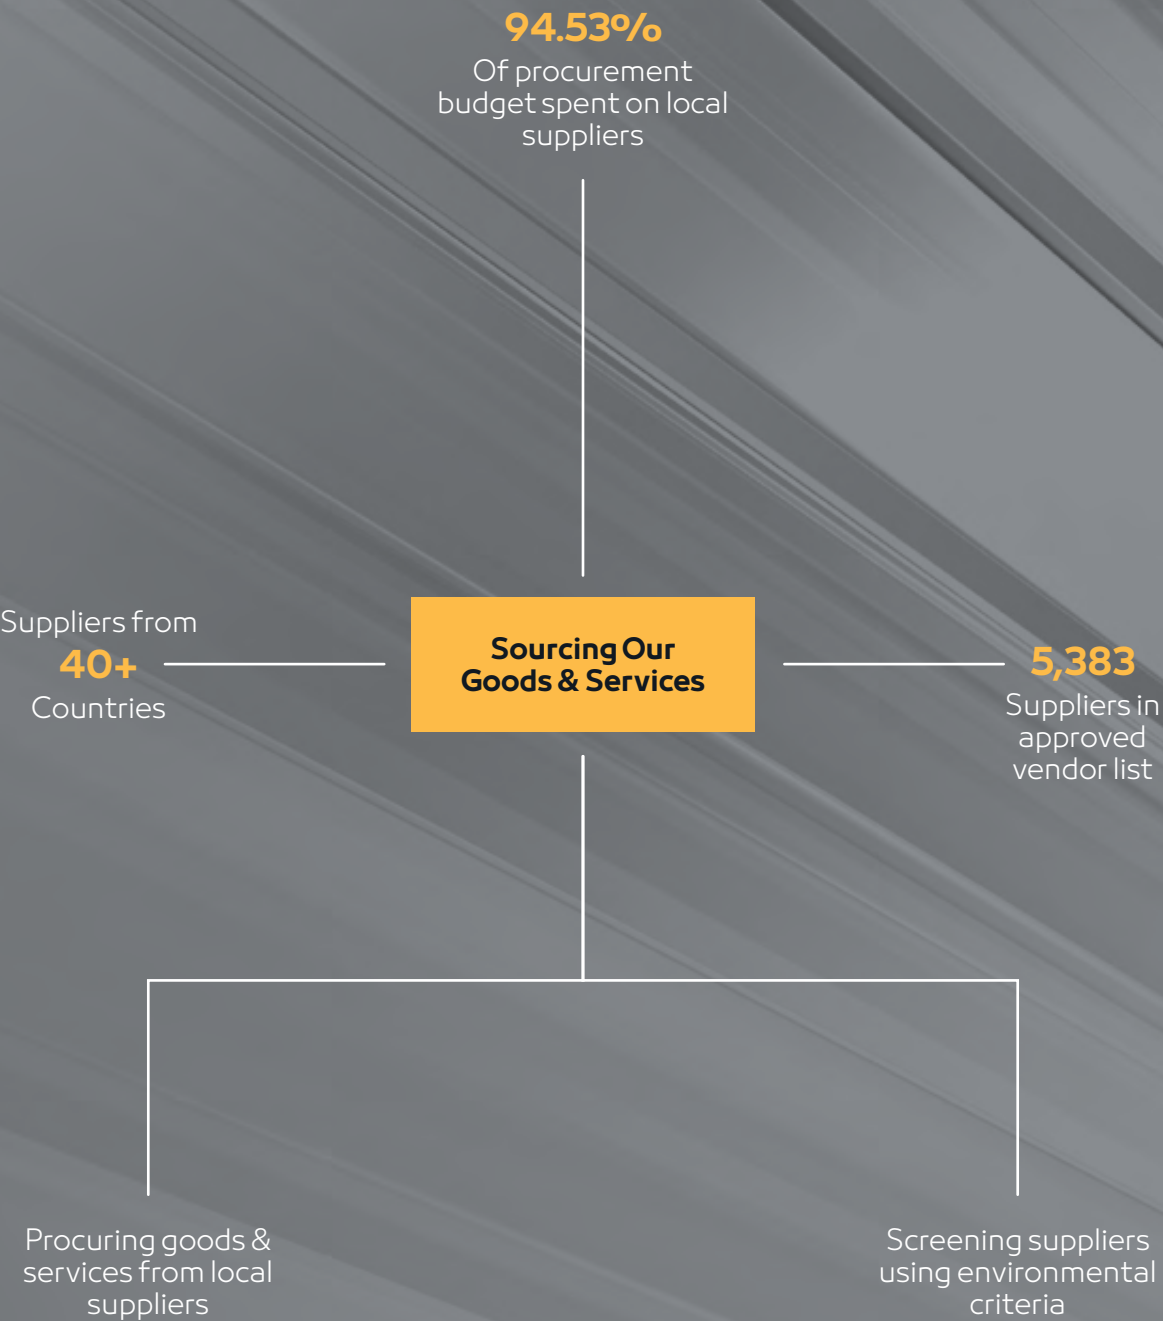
94.53%
Of procurement budget spent on local suppliers

Suppliers from
40+
Countries

Sourcing Our Goods & Services

5,383
Suppliers in approved vendor list

Procuring goods & services from local suppliers

Screening suppliers using environmental criteria